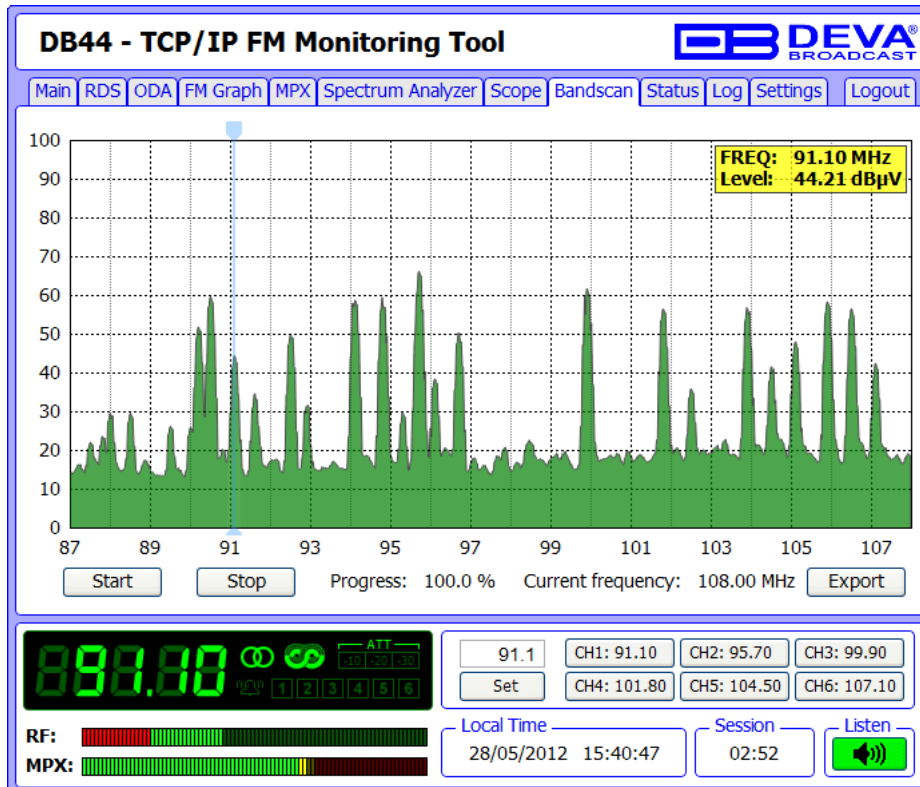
DB44 - TCP/IP FM Monitoring Tool

DEVA BROADCAST

Main | RDS | ODA | FM Graph | MPX | Spectrum Analyzer | Scope | Bandscan | Status | Log | Settings | Logout

FREQ: 91.10 MHz
Level: 44.21 dBµV

100
90
80
70
60
50
40
30
20
10
0

87 89 91 93 95 97 99 101 103 105 107

Start
Stop
Progress: 100.0 %
Current frequency: 108.00 MHz
Export

891.10

ATT
-10 -20 -30

1 2 3 4 5 6

RF:
MPX:

91.1
Set

CH1: 91.10
CH2: 95.70
CH3: 99.90
CH4: 101.80
CH5: 104.50
CH6: 107.10

Local Time
28/05/2012 15:40:47

Session
02:52

Listen